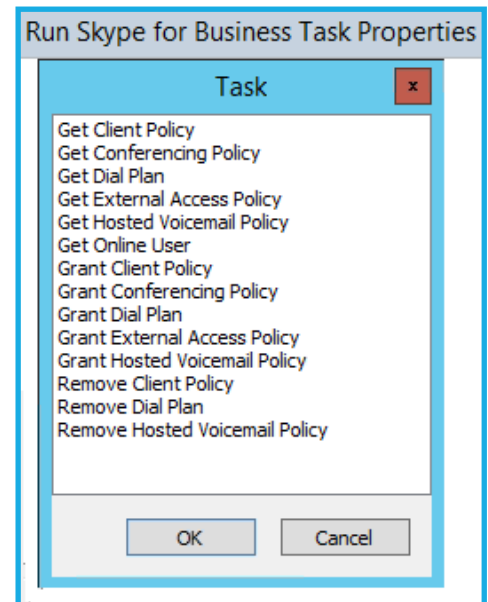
Run Skype for Business Task Properties

Task

x

Get Client Policy
Get Conferencing Policy
Get Dial Plan
Get External Access Policy
Get Hosted Voicemail Policy
Get Online User
Grant Client Policy
Grant Conferencing Policy
Grant Dial Plan
Grant External Access Policy
Grant Hosted Voicemail Policy
Remove Client Policy
Remove Dial Plan
Remove Hosted Voicemail Policy

OK

Cancel